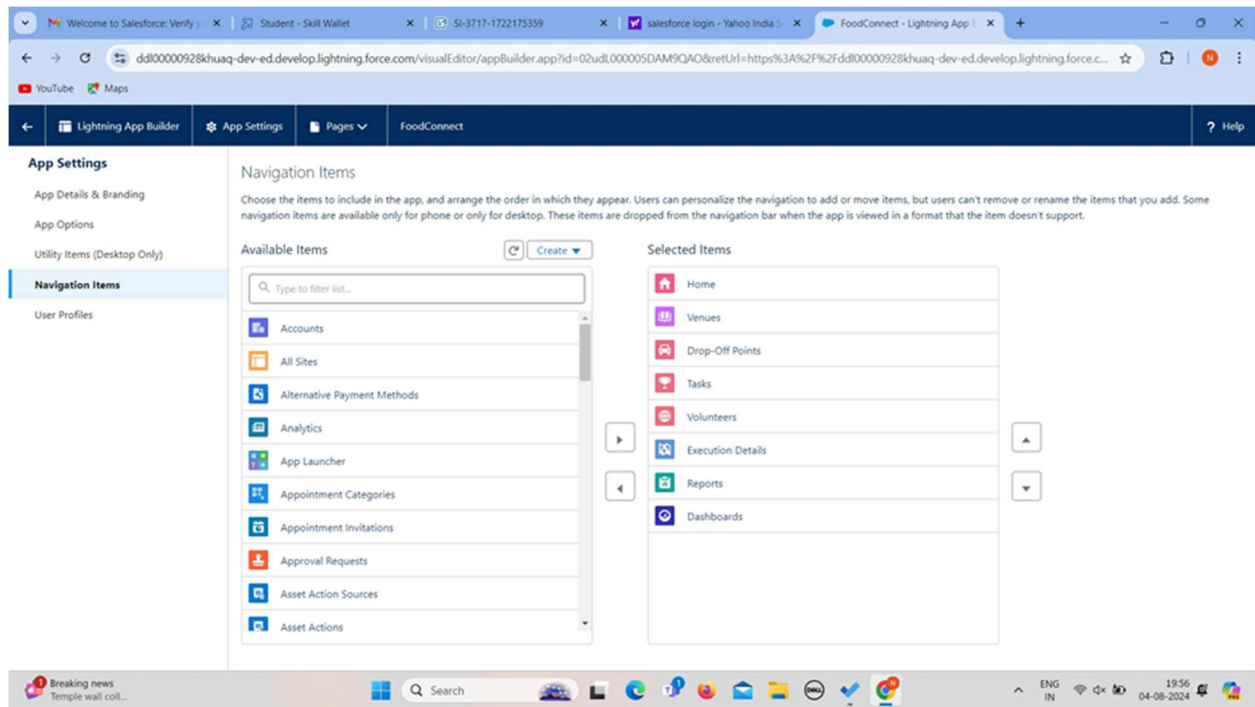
Welcome to Salesforce: Verify | Student - Skill Wallet | SI-3717-1722175359 | salesforce login - Yahoo India S | FoodConnect - Lightning App

ddl00000928khuaq-dev-ed.develop.lightning.force.com/visualEditor/appBuilder.app?id=02udL00000SDAM9QAO&retUrl=https%3A%2F%2Fddl00000928khuaq-dev-ed.develop.lightning.force.c...

YouTube Maps

Lightning App Builder | App Settings | Pages | FoodConnect | Help

App Settings

App Details & Branding

App Options

Utility Items (Desktop Only)

Navigation Items

User Profiles

Navigation Items

Choose the items to include in the app, and arrange the order in which they appear. Users can personalize the navigation to add or move items, but users can't remove or rename the items that you add. Some navigation items are available only for phone or only for desktop. These items are dropped from the navigation bar when the app is viewed in a format that the item doesn't support.

Available Items

Create

Type to filter list...

Accounts

All Sites

Alternative Payment Methods

Analytics

App Launcher

Appointment Categories

Appointment Invitations

Approval Requests

Asset Action Sources

Asset Actions

Selected Items

Home

Venues

Drop-Off Points

Tasks

Volunteers

Execution Details

Reports

Dashboards

Breaking news
Temple wall coll...

Search

ENG IN

19:56
04-08-2024